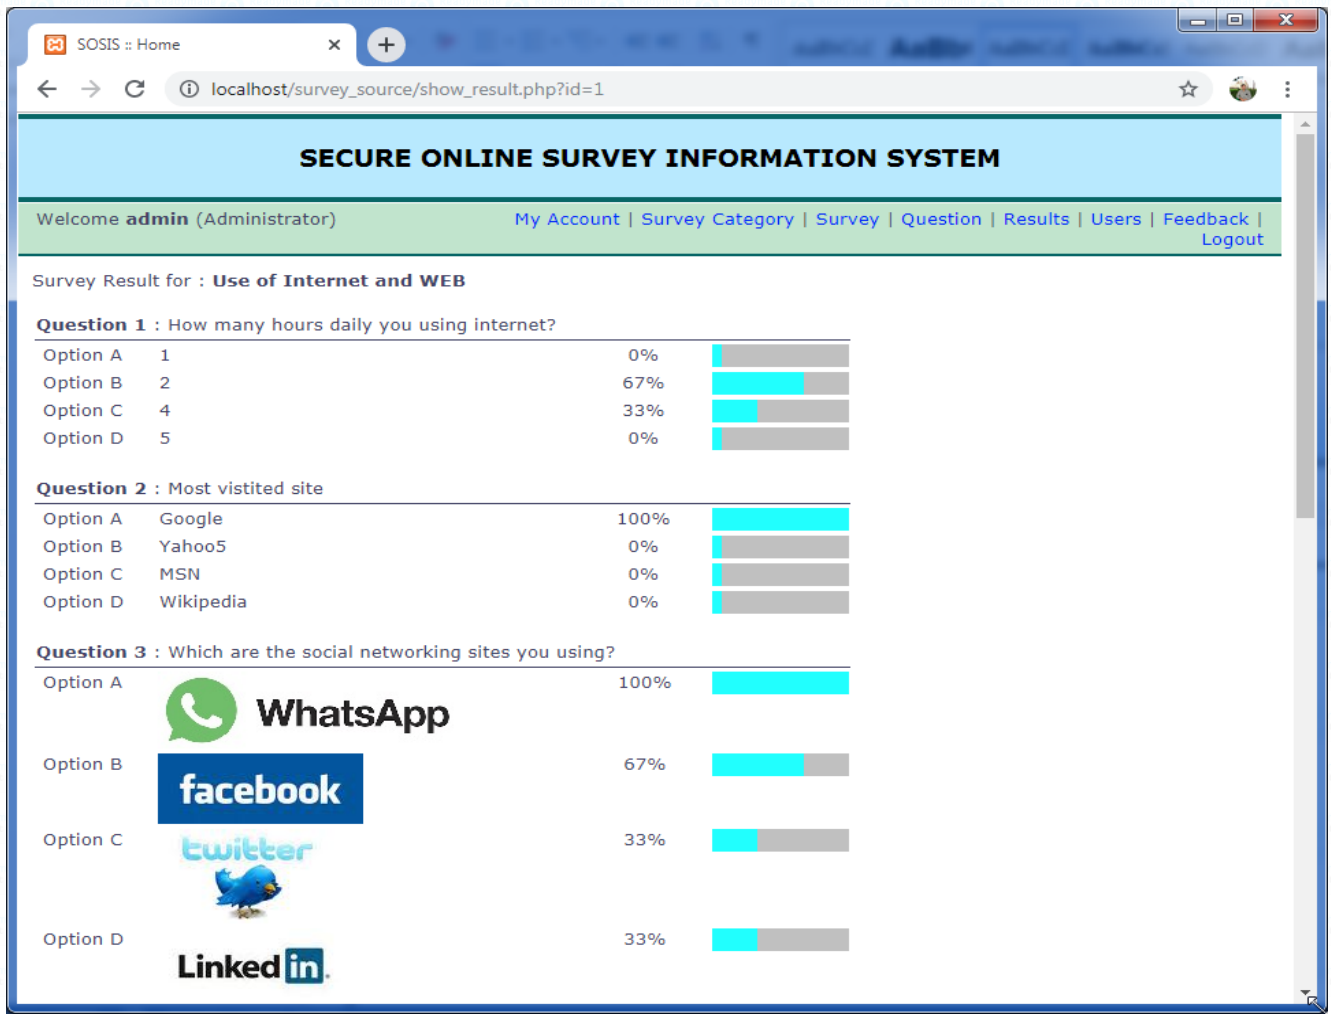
SOSIS :: Home

localhost/survey_source/show_result.php?id=1

SECURE ONLINE SURVEY INFORMATION SYSTEM

Welcome **admin** (Administrator)

My Account | Survey Category | Survey | Question | Results | Users | Feedback | Logout

Survey Result for : **Use of Internet and WEB**

**Question 1** : How many hours daily you using internet?

| | | |
|---|---|---|
| Option A | 1 | 0% |
| Option B | 2 | 67% |
| Option C | 4 | 33% |
| Option D | 5 | 0% |

**Question 2** : Most vistited site

| | | |
|---|---|---|
| Option A | Google | 100% |
| Option B | Yahoo5 | 0% |
| Option C | MSN | 0% |
| Option D | Wikipedia | 0% |

**Question 3** : Which are the social networking sites you using?

| | | |
|---|---|---|
| Option A | WhatsApp | 100% |
| Option B | facebook | 67% |
| Option C | twitter | 33% |
| Option D | Linkedin | 33% |